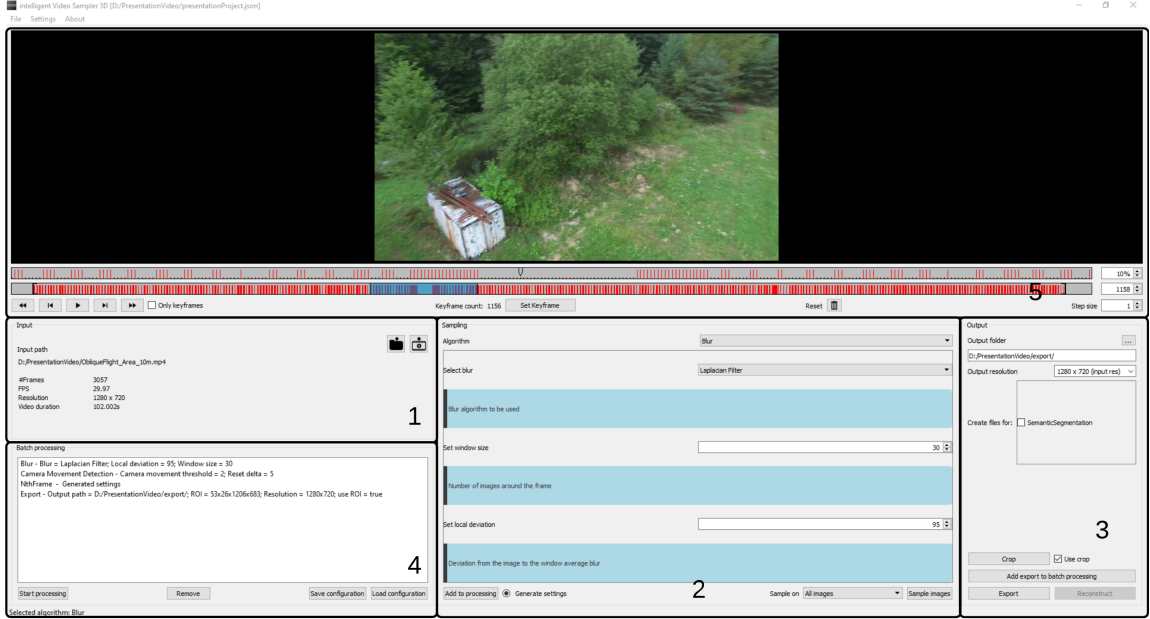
intelligent Video Sampler 3D [D:/PresentationVideo/presentationProject.json]
File Settings About

10%
1158
Only keyframes
Keyframe count: 1156 Set Keyframe
Reset
5
Step size 1

Input
Input path
D:/PresentationVideo/ObliqueFlight_Area_10m.mp4
#Frames 3057
FPS 29.97
Resolution 1280 x 720
Video duration 102.002s
1

Sampling
Algorithm Blur
Select blur Laplacian Filter
Blur algorithm to be used
Set window size 30
Number of images around the frame
Set local deviation 95
Deviation from the image to the window average blur
Add to processing Generate settings
2
Sample on All images Sample images

Output
Output folder ...
D:/PresentationVideo/export/
Output resolution 1280 x 720 (input res)
Create files for: SemanticSegmentation
3
Crop Use crop
Add export to batch processing
Export Reconstruct

Batch processing
Blur - Blur = Laplacian Filter; Local deviation = 95; Window size = 30
Camera Movement Detection - Camera movement threshold = 2; Reset delta = 5
NthFrame - Generated settings
Export - Output path = D:/PresentationVideo/export/; ROI = 53x26x1206x683; Resolution = 1280x720; use ROI = true
4
Start processing Remove Save configuration Load configuration
Selected algorithm: Blur